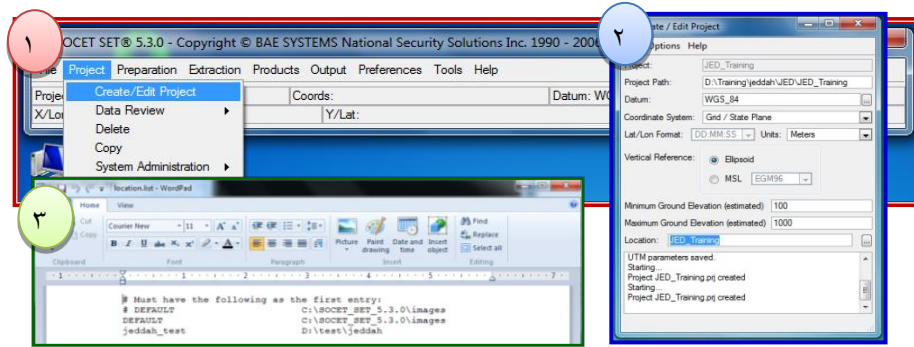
١

OCET SET® 5.3.0 - Copyright © BAE SYSTEMS National Security Solutions Inc. 1990 - 200

File Project Preparation Extraction Products Output Preferences Tools Help

Projec

Coords:

Datum: W

X/Lo

Y/Lat:

Create/Edit Project
Data Review
Delete
Copy
System Administration

٢

ate / Edit Project

Options Help

Project: JED_Training
Project Path: D:\Training\jeddah\JED\JED_Training
Datum: WGS_84
Coordinate System: Grid / State Plane
Lat/Lon Format: DD:MM:SS Units: Meters
Vertical Reference: Ellipsoid
MSL EGM96
Minimum Ground Elevation (estimated) 100
Maximum Ground Elevation (estimated) 1000
Location: JED_Training

UTM parameters saved.
Starting...
Project JED_Training.prj created
Starting...
Project JED_Training.prj created

٣

location.list - WordPad

Home View

Cut
Copy
Clipboard

Courier New 11
B I U abe $x_2$ $x^2$
Font

Paragraph

Picture Paint drawing Date and time Insert object
Insert

Find
Replace
Select all
Editing

# Must have the following as the first entry:
# DEFAULT C:\SOCET_SET_5.3.0\images
DEFAULT C:\SOCET_SET_5.3.0\images
jeddah_test D:\test\jeddah